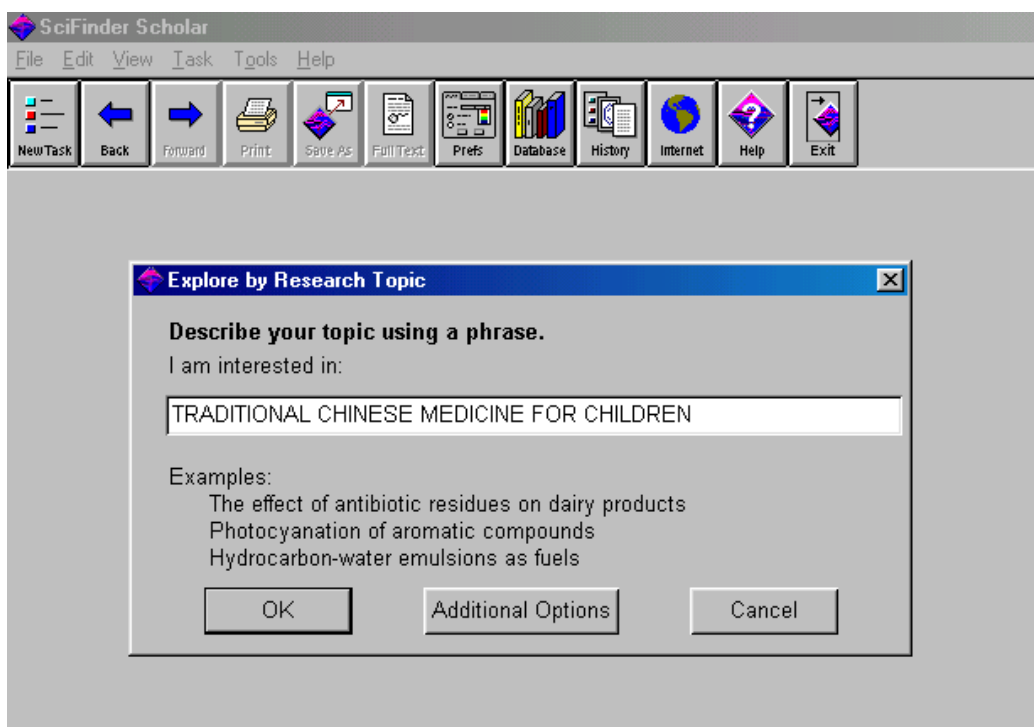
SciFinder Scholar

File Edit View Task Tools Help

NewTask Back Forward Print Save As Full Text Prefs Database History Internet Help Exit

Explore by Research Topic

Describe your topic using a phrase.

I am interested in:

TRADITIONAL CHINESE MEDICINE FOR CHILDREN

Examples:
The effect of antibiotic residues on dairy products
Photocyanation of aromatic compounds
Hydrocarbon-water emulsions as fuels

OK Additional Options Cancel